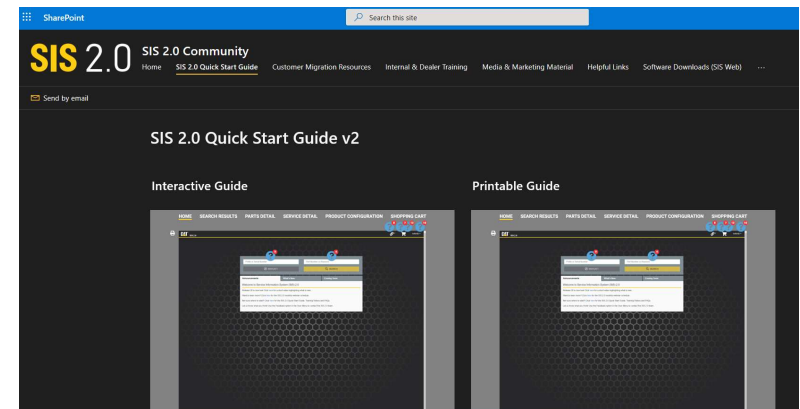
SharePoint

Search this site

SIS 2.0

SIS 2.0 Community

Home SIS 2.0 Quick Start Guide Customer Migration Resources Internal & Dealer Training Media & Marketing Material Helpful Links Software Downloads (SIS Web) ···

Send by email

SIS 2.0 Quick Start Guide v2

Interactive Guide

HOME SEARCH RESULTS PARTS DETAIL SERVICE DETAIL PRODUCT CONFIGURATION SHOPPING CART

CAT

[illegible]

Printable Guide

HOME SEARCH RESULTS PARTS DETAIL SERVICE DETAIL PRODUCT CONFIGURATION SHOPPING CART

CAT

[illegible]